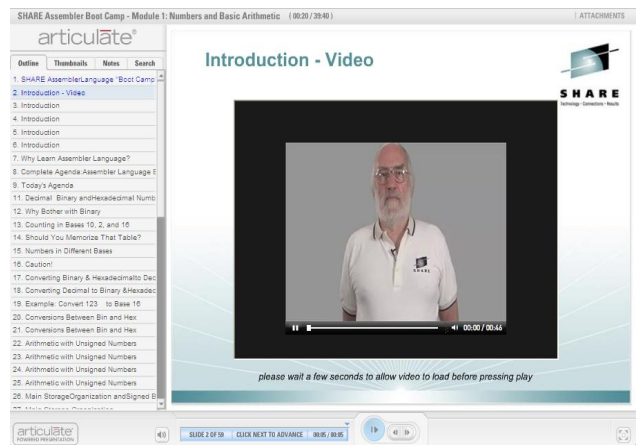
SHARE Assembler Boot Camp - Module 1: Numbers and Basic Arithmetic (00:20 / 39:40)

ATTACHMENTS

articulate®

Outline Thumbnails Notes Search

1. SHARE AssemblerLanguage "Boot Camp
2. Introduction - Video
3. Introduction
4. Introduction
5. Introduction
6. Introduction
7. Why Learn Assembler Language?
8. Complete Agenda:Assembler Language E
9. Today's Agenda
11. Decimal Binary andHexadecimal Numb
12. Why Bother with Binary
13. Counting in Bases 10, 2, and 16
14. Should You Memorize That Table?
15. Numbers in Different Bases
16. Caution!
17. Converting Binary & Hexadecimalto Dec
18. Converting Decimal to Binary &Hexadec
19. Example: Convert 123 to Base 16
20. Conversions Between Bin and Hex
21. Conversions Between Bin and Hex
22. Arithmetic with Unsigned Numbers
23. Arithmetic with Unsigned Numbers
24. Arithmetic with Unsigned Numbers
25. Arithmetic with Unsigned Numbers
26. Main StorageOrganization andSigned B

Introduction - Video

SHARE
Technology • Connections • Results

SHARE

00:00 / 00:46

please wait a few seconds to allow video to load before pressing play

articulate POWERING PRESENTATION

SLIDE 2 OF 59 | CLICK NEXT TO ADVANCE | 00:05 / 00:05